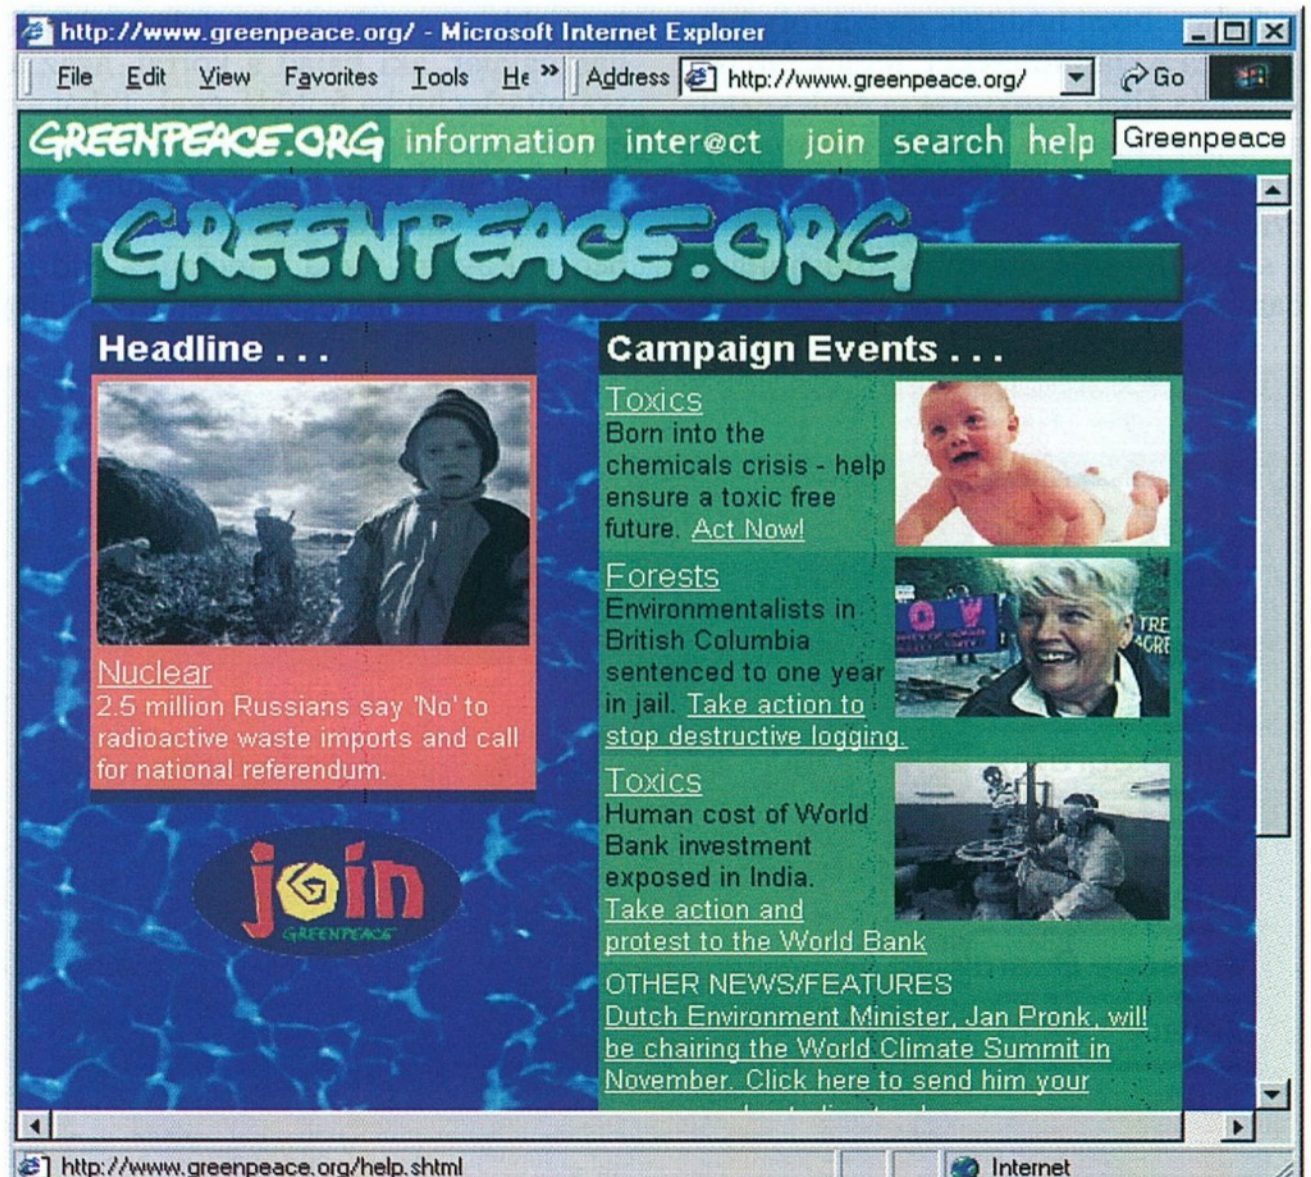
http://www.greenpeace.org/ - Microsoft Internet Explorer

File Edit View Favorites Tools He » Address http://www.greenpeace.org/ Go

GREENPEACE.ORG information inter@ct join search help Greenpeace

GREENPEACE.ORG

Headline . . .

Nuclear
2.5 million Russians say 'No' to radioactive waste imports and call for national referendum.

join GREENPEACE

Campaign Events . . .

Toxics
Born into the chemicals crisis - help ensure a toxic free future. Act Now!

Forests
Environmentalists in British Columbia sentenced to one year in jail. Take action to stop destructive logging.

Toxics
Human cost of World Bank investment exposed in India. Take action and protest to the World Bank

OTHER NEWS/FEATURES
Dutch Environment Minister, Jan Pronk, will be chairing the World Climate Summit in November. Click here to send him your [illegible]

http://www.greenpeace.org/help.shtml Internet